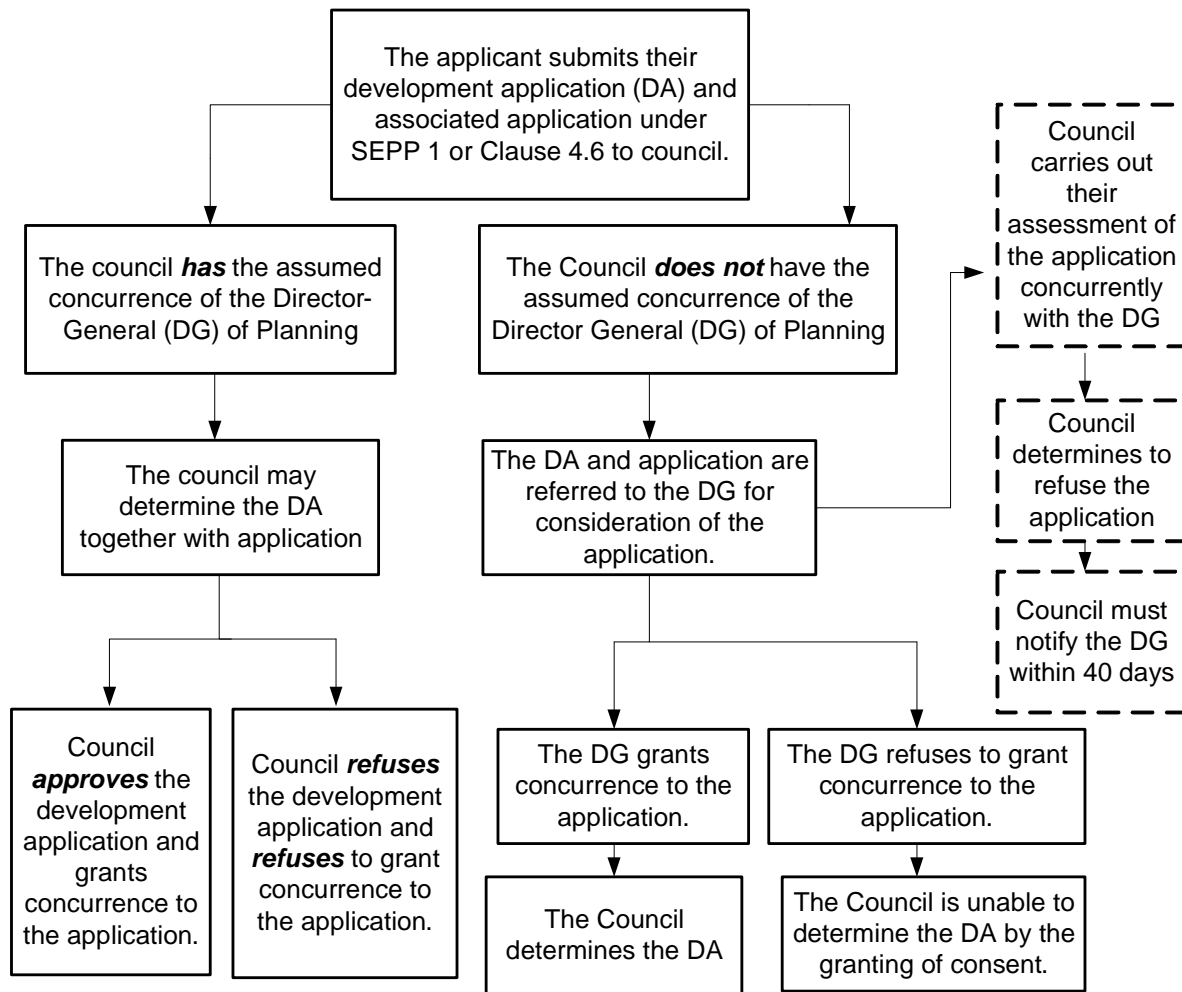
The applicant submits their development application (DA) and associated application under SEPP 1 or Clause 4.6 to council.

The council ***has*** the assumed concurrence of the Director-General (DG) of Planning

The council may determine the DA together with application

Council ***approves*** the development application and grants concurrence to the application.

Council ***refuses*** the development application and ***refuses*** to grant concurrence to the application.

The Council ***does not*** have the assumed concurrence of the Director General (DG) of Planning

The DA and application are referred to the DG for consideration of the application.

The DG grants concurrence to the application.

The Council determines the DA

The DG refuses to grant concurrence to the application.

The Council is unable to determine the DA by the granting of consent.

Council carries out their assessment of the application concurrently with the DG

Council determines to refuse the application

Council must notify the DG within 40 days